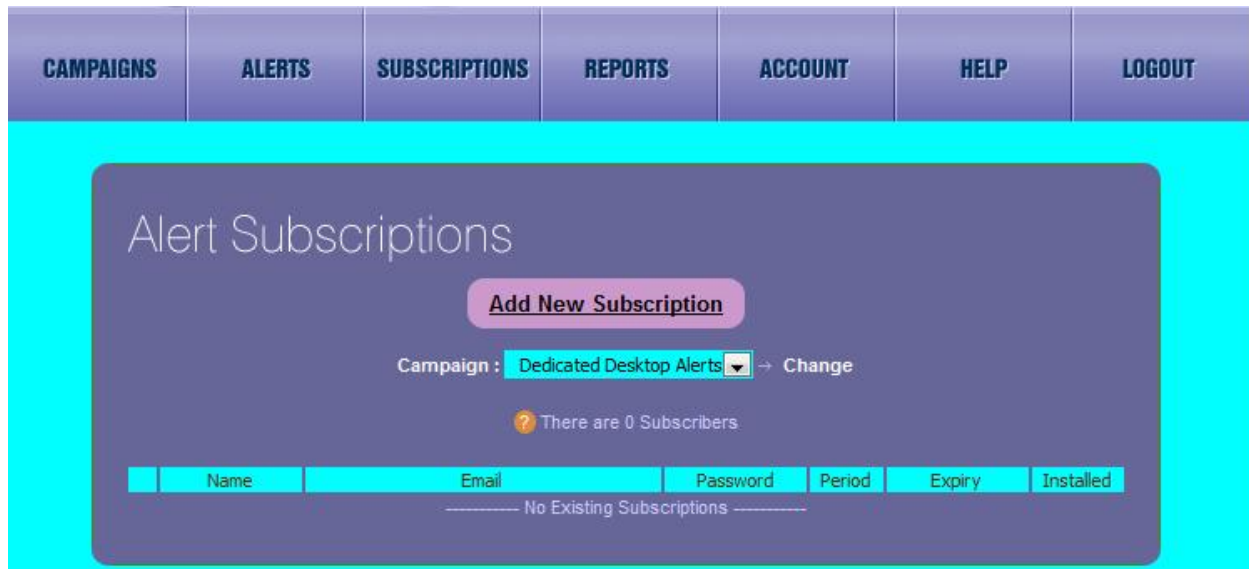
CAMPAIGNS ALERTS SUBSCRIPTIONS REPORTS ACCOUNT HELP LOGOUT

Alert Subscriptions

Add New Subscription

Campaign : Dedicated Desktop Alerts → Change

There are 0 Subscribers

| | Name | Email | Password | Period | Expiry | Installed |
|---|---|---|---|---|---|---|

------------ No Existing Subscriptions ------------